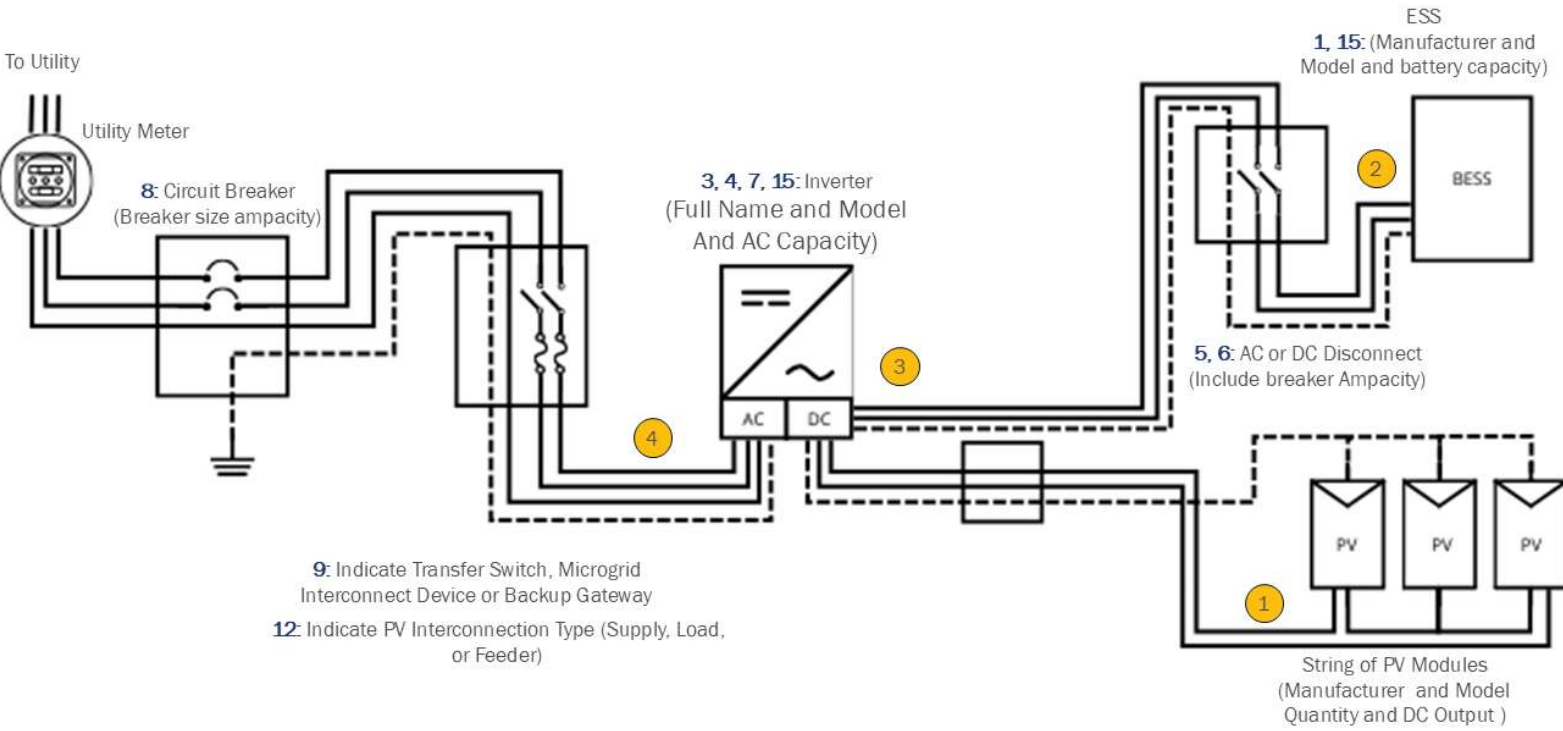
To Utility

Utility Meter

8: Circuit Breaker
(Breaker size ampacity)

3, 4, 7, 15: Inverter
(Full Name and Model
And AC Capacity)

ESS
1, 15: (Manufacturer and Model and battery capacity)

2

BESS

3

5, 6: AC or DC Disconnect
(Include breaker Ampacity)

AC DC

4

PV PV PV

1

9: Indicate Transfer Switch, Microgrid Interconnect Device or Backup Gateway

12: Indicate PV Interconnection Type (Supply, Load, or Feeder)

String of PV Modules
(Manufacturer and Model
Quantity and DC Output )